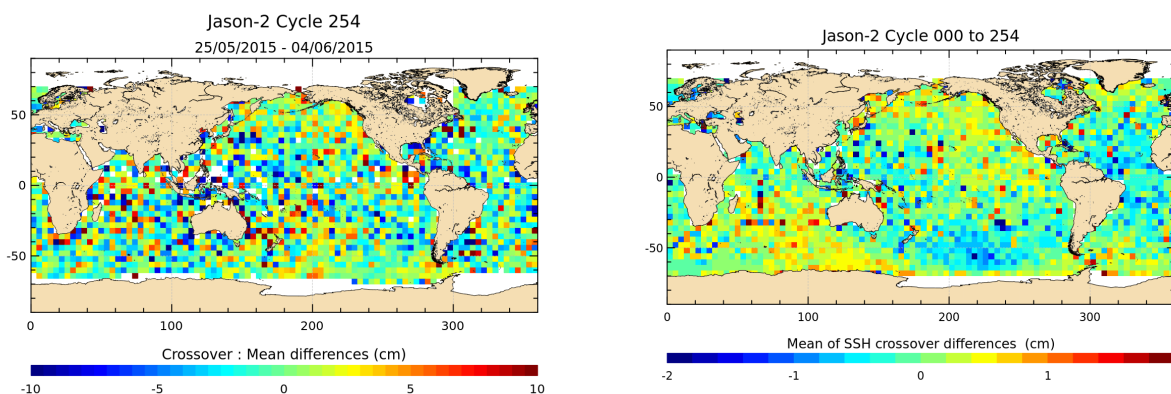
Jason-2 Cycle 254
25/05/2015 - 04/06/2015

50
0
-50

0 100 200 300

Crossover : Mean differences (cm)

-10 -5 0 5 10

Jason-2 Cycle 000 to 254

50
0
-50

0 100 200 300

Mean of SSH crossover differences (cm)

-2 -1 0 1